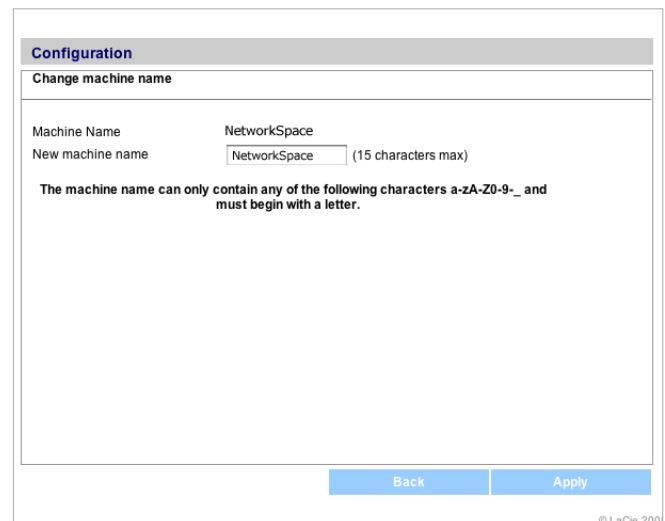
Configuration

Change machine name

Machine Name NetworkSpace

New machine name NetworkSpace (15 characters max)

The machine name can only contain any of the following characters a-zA-Z0-9-_ and must begin with a letter.

Back Apply

© LaCie 200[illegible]